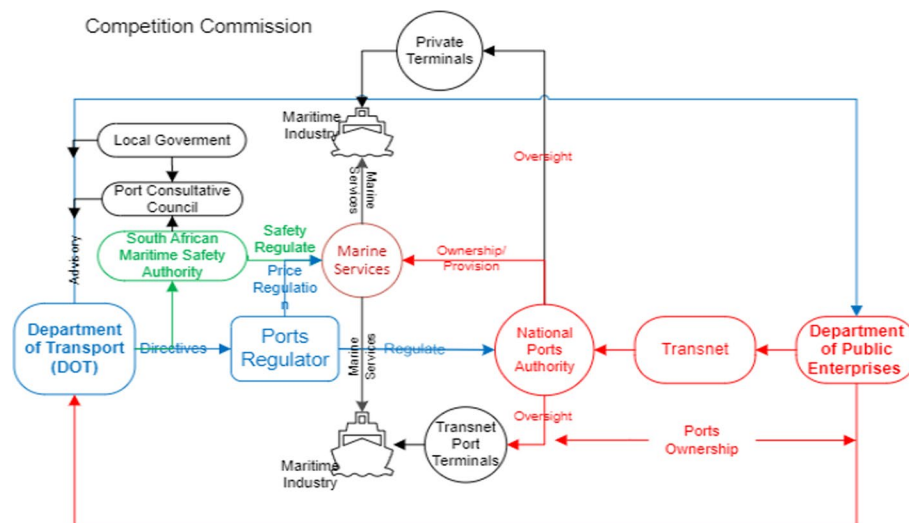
Competition Commission

Private Terminals

Maritime Industry

Local Goverment

Port Consultative Council

Oversight

Marine Services

Advisory

South African Maritime Safety Authority

Safety Regulate

Marine Services

Ownership/ Provision

Price Regulation

Department of Transport (DOT)

Directives

Ports Regulator

Marine Services

Regulate

National Ports Authority

Transnet

Department of Public Enterprises

Oversight

Transnet Port Terminals

Ports Ownership

Maritime Industry